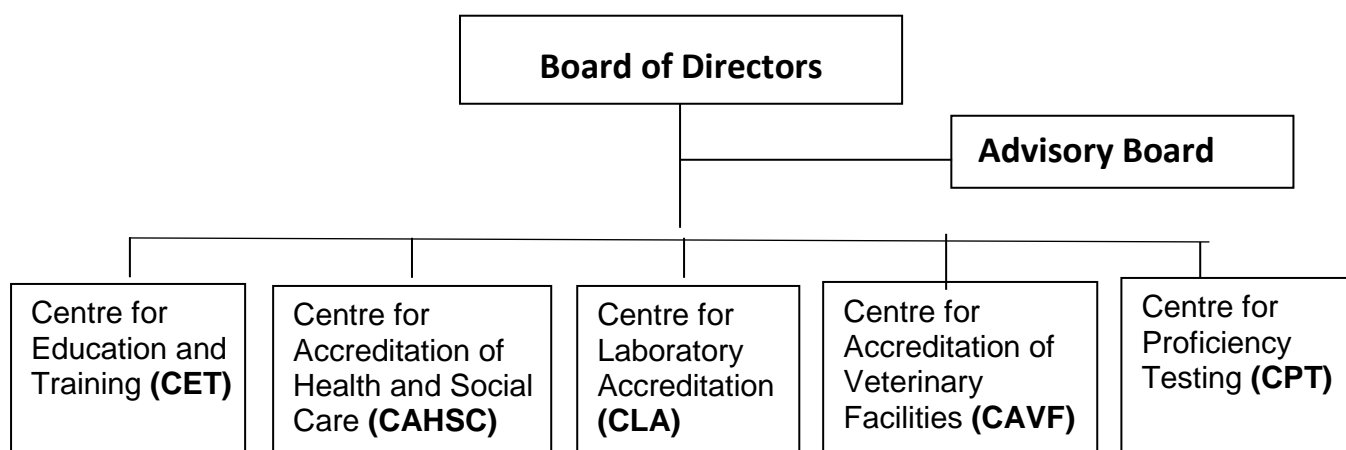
Board of Directors

Advisory Board

Centre for Education and Training **(CET)**

Centre for Accreditation of Health and Social Care **(CAHSC)**

Centre for Laboratory Accreditation **(CLA)**

Centre for Accreditation of Veterinary Facilities **(CAVF)**

Centre for Proficiency Testing **(CPT)**